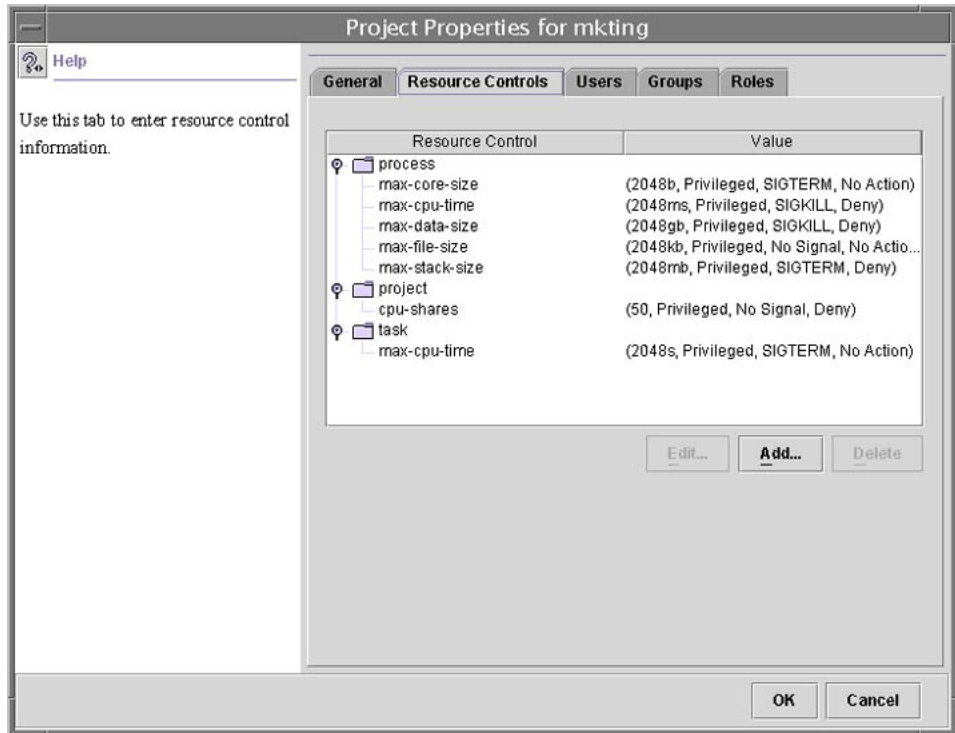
Project Properties for mkting

Help

Use this tab to enter resource control information.

General | Resource Controls | Users | Groups | Roles

| Resource Control | Value |
|---|---|
| process | |
| max-core-size | (2048b, Privileged, SIGTERM, No Action) |
| max-cpu-time | (2048ms, Privileged, SIGKILL, Deny) |
| max-data-size | (2048gb, Privileged, SIGKILL, Deny) |
| max-file-size | (2048kb, Privileged, No Signal, No Actio... |
| max-stack-size | (2048mb, Privileged, SIGTERM, Deny) |
| project | |
| cpu-shares | (50, Privileged, No Signal, Deny) |
| task | |
| max-cpu-time | (2048s, Privileged, SIGTERM, No Action) |

Edit... Add... Delete

OK Cancel